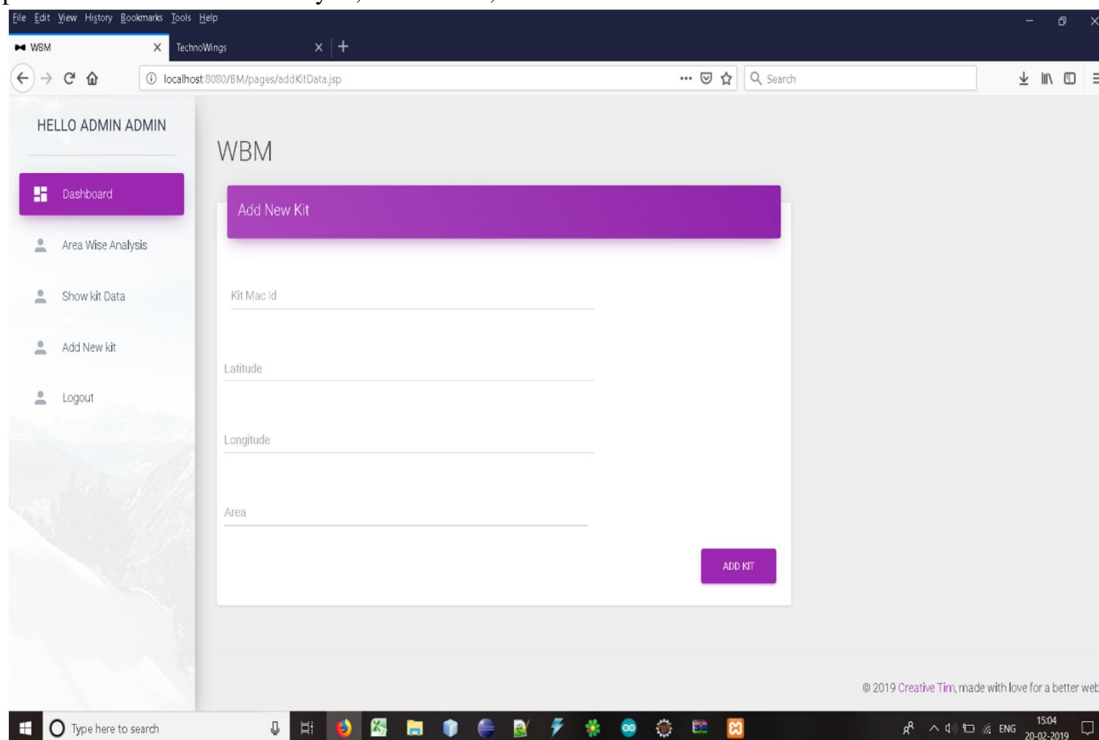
File Edit View History Bookmarks Tools Help

WBM
TechnoWings
localhost:8080/BM/pages/addKitData.jsp
Search

HELLO ADMIN ADMIN

Dashboard
Area Wise Analysis
Show kit Data
Add New kit
Logout

WBM

Add New Kit

Kit Mac Id

Latitude

Longitude

Area

ADD KIT

© 2019 Creative Tim, made with love for a better web

Type here to search

ENG
15:04
20-02-2019